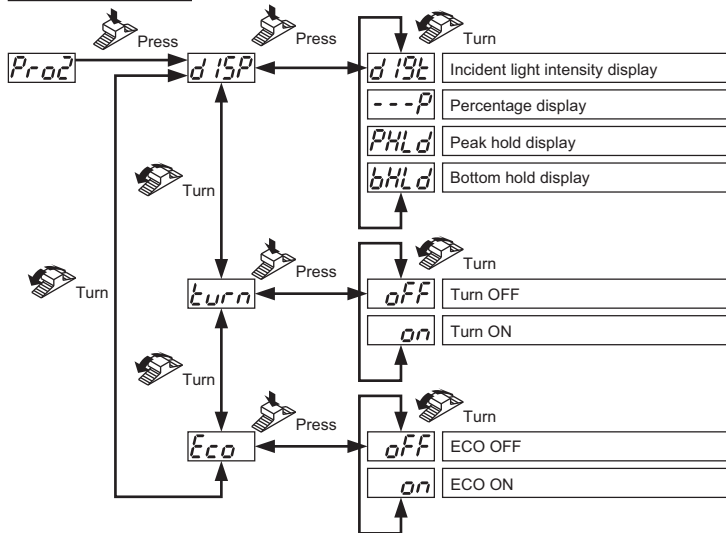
Press
Pro2
Press
d ISP
Turn
d IGt
Incident light intensity display
---P
Percentage display
PHLd
Peak hold display
bHLd
Bottom hold display
Turn
Turn
Press
turn
Turn
oFF
Turn OFF
on
Turn ON
Turn
Press
Eco
Turn
oFF
ECO OFF
on
ECO ON